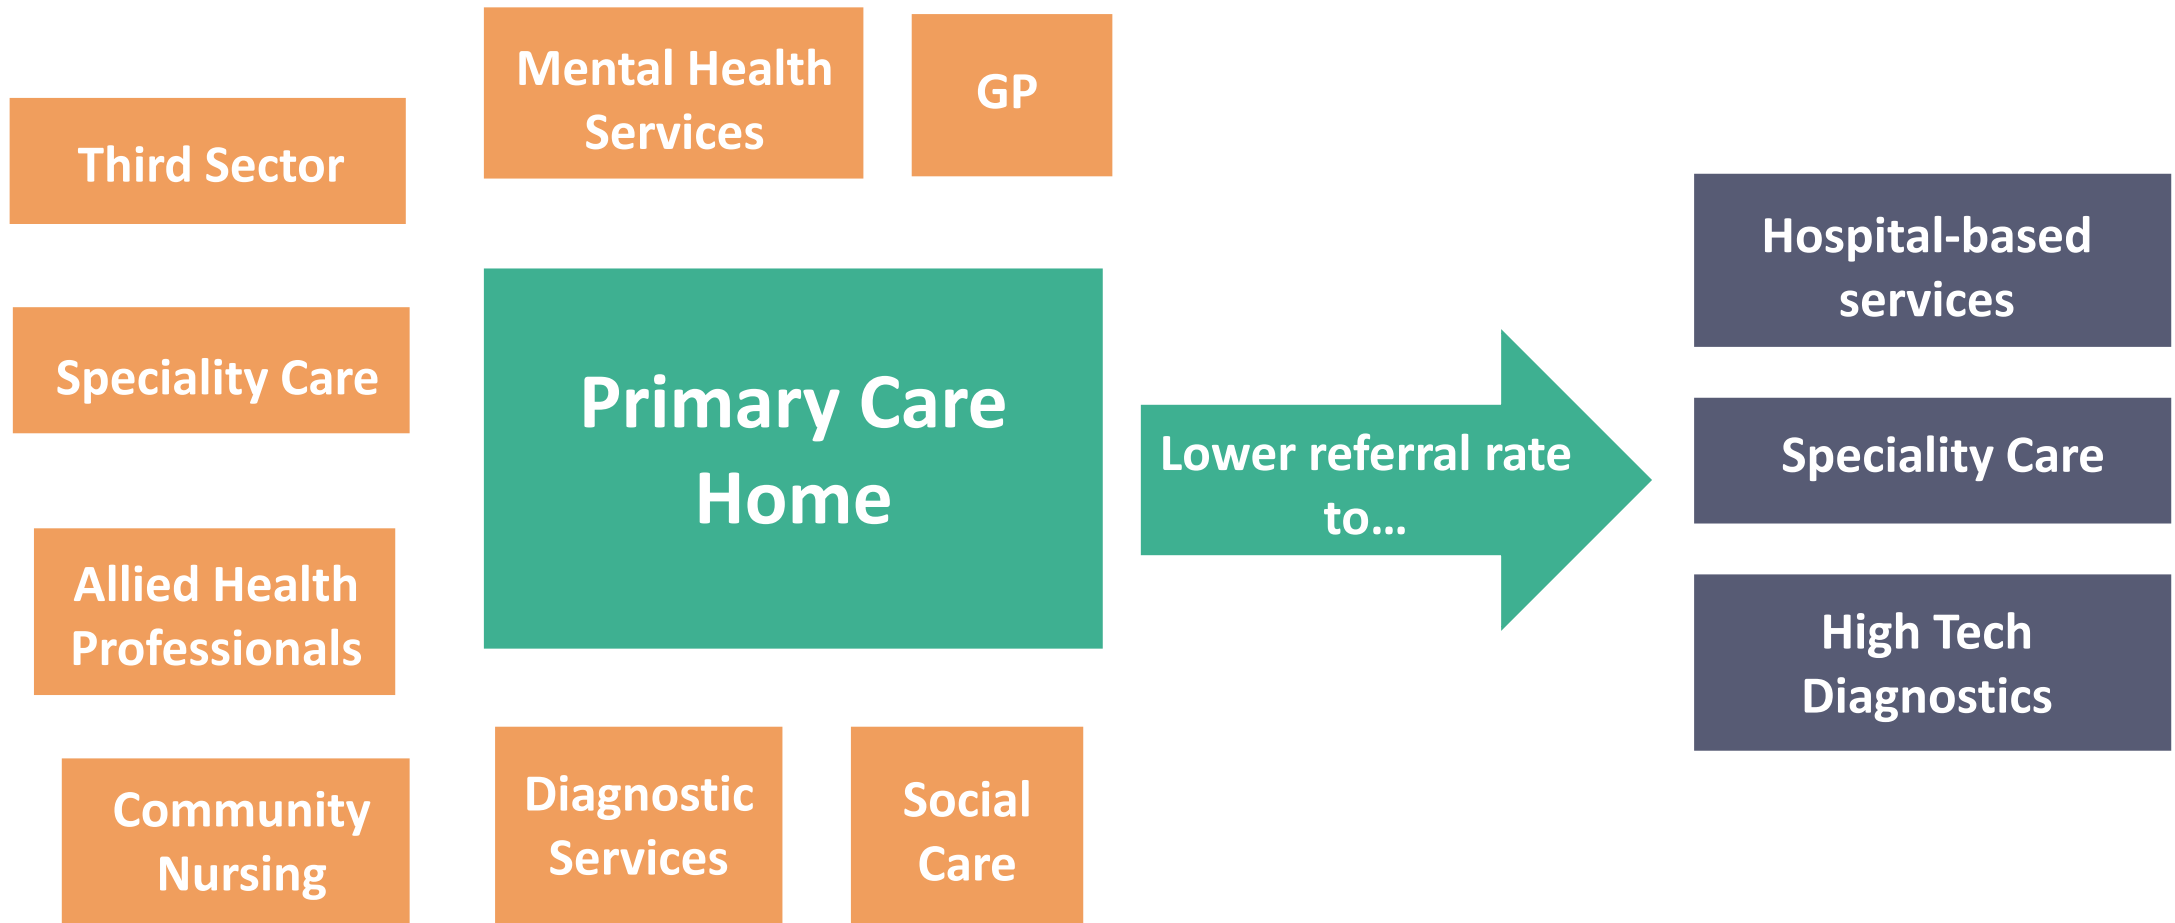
Mental Health Services

GP

Third Sector

Speciality Care

Primary Care Home

Allied Health Professionals

Community Nursing

Diagnostic Services

Social Care

Lower referral rate to...

Hospital-based services

Speciality Care

High Tech Diagnostics